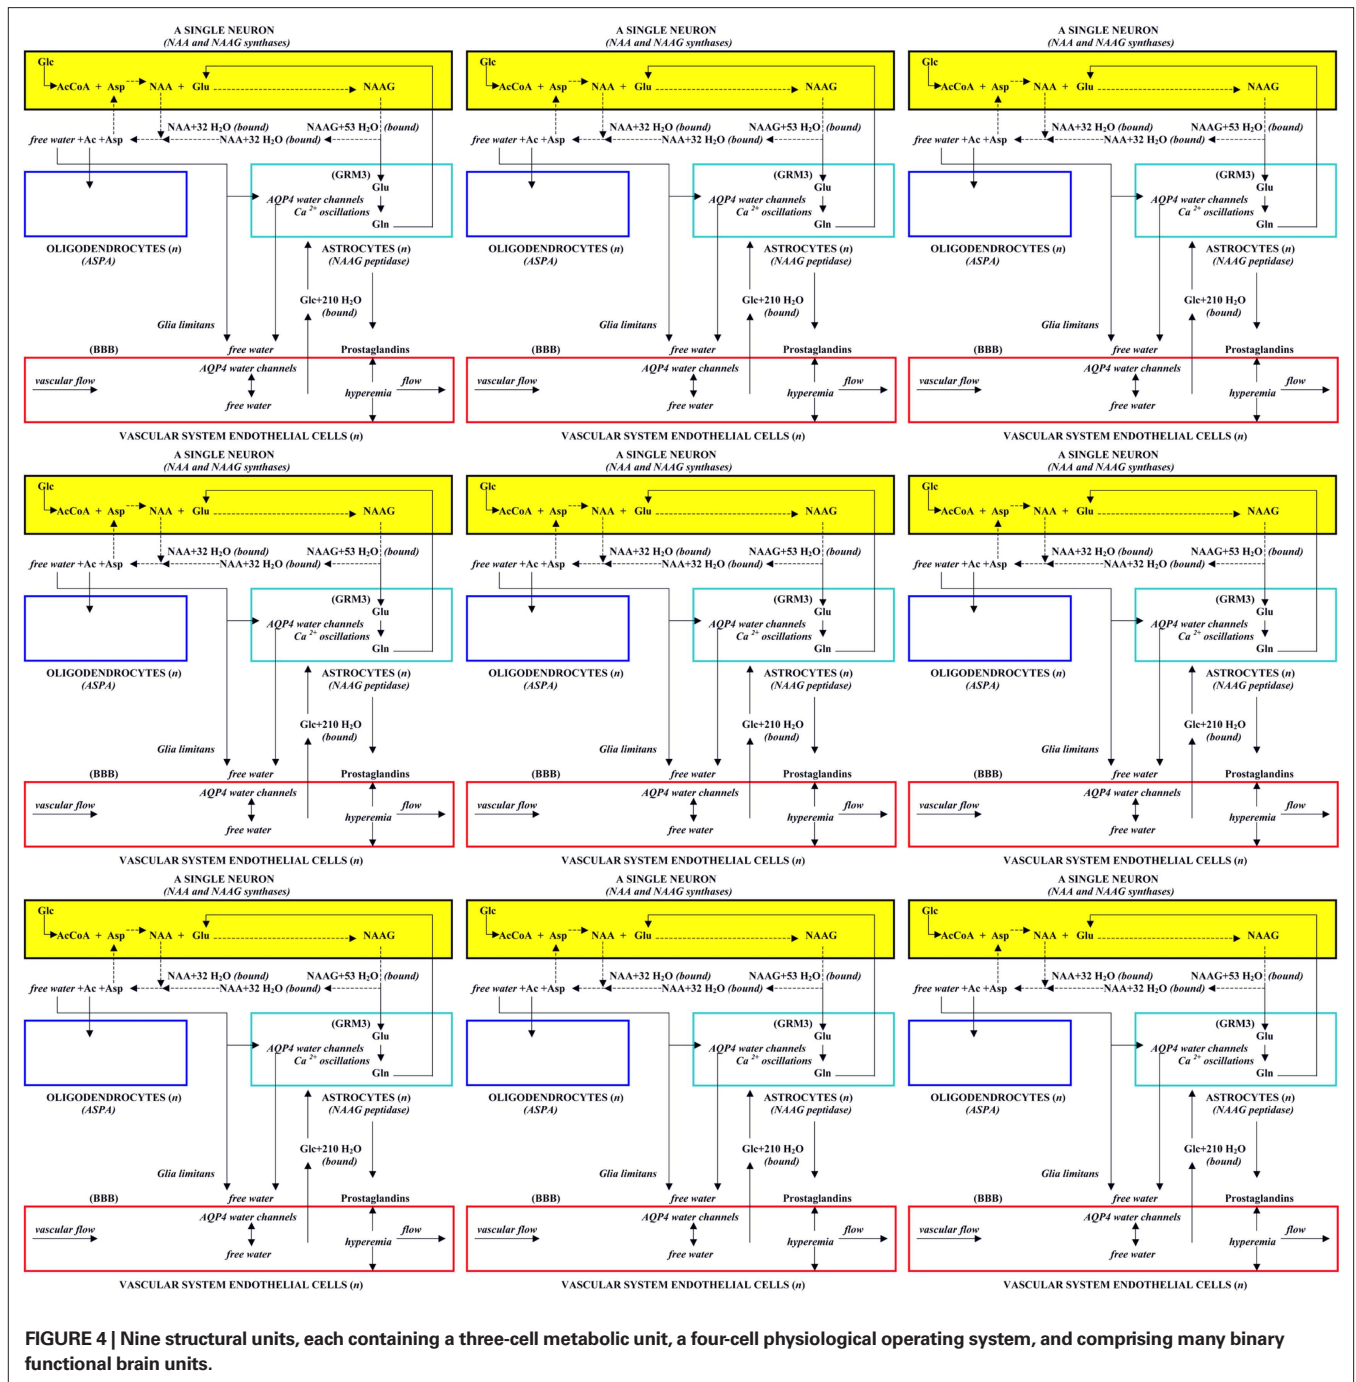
A SINGLE NEURON
(NAA and NAAG synthases)

Glc
AcCoA + Asp NAA + Glu NAAG
NAA+32 $H_2O$ (bound) NAAG+53 $H_2O$ (bound)
free water +Ac +Asp NAA+32 $H_2O$ (bound)
(GRM3)
Glu
AQP4 water channels
Ca $^{2+}$ oscillations
Gln
OLIGODENDROCYTES (n)
(ASPA)
ASTROCYTES (n)
(NAAG peptidase)
Glc+210 $H_2O$
(bound)
Glia limitans
(BBB) free water Prostaglandins
AQP4 water channels
vascular flow flow
hyperemia
free water
VASCULAR SYSTEM ENDOTHELIAL CELLS (n)

A SINGLE NEURON
(NAA and NAAG synthases)

Glc
AcCoA + Asp NAA + Glu NAAG
NAA+32 $H_2O$ (bound) NAAG+53 $H_2O$ (bound)
free water +Ac +Asp NAA+32 $H_2O$ (bound)
(GRM3)
Glu
AQP4 water channels
Ca $^{2+}$ oscillations
Gln
OLIGODENDROCYTES (n)
(ASPA)
ASTROCYTES (n)
(NAAG peptidase)
Glc+210 $H_2O$
(bound)
Glia limitans
(BBB) free water Prostaglandins
AQP4 water channels
vascular flow flow
hyperemia
free water
VASCULAR SYSTEM ENDOTHELIAL CELLS (n)

A SINGLE NEURON
(NAA and NAAG synthases)

Glc
AcCoA + Asp NAA + Glu NAAG
NAA+32 $H_2O$ (bound) NAAG+53 $H_2O$ (bound)
free water +Ac +Asp NAA+32 $H_2O$ (bound)
(GRM3)
Glu
AQP4 water channels
Ca $^{2+}$ oscillations
Gln
OLIGODENDROCYTES (n)
(ASPA)
ASTROCYTES (n)
(NAAG peptidase)
Glc+210 $H_2O$
(bound)
Glia limitans
(BBB) free water Prostaglandins
AQP4 water channels
vascular flow flow
hyperemia
free water
VASCULAR SYSTEM ENDOTHELIAL CELLS (n)

A SINGLE NEURON
(NAA and NAAG synthases)

Glc
AcCoA + Asp NAA + Glu NAAG
NAA+32 $H_2O$ (bound) NAAG+53 $H_2O$ (bound)
free water +Ac +Asp NAA+32 $H_2O$ (bound)
(GRM3)
Glu
AQP4 water channels
Ca $^{2+}$ oscillations
Gln
OLIGODENDROCYTES (n)
(ASPA)
ASTROCYTES (n)
(NAAG peptidase)
Glc+210 $H_2O$
(bound)
Glia limitans
(BBB) free water Prostaglandins
AQP4 water channels
vascular flow flow
hyperemia
free water
VASCULAR SYSTEM ENDOTHELIAL CELLS (n)

A SINGLE NEURON
(NAA and NAAG synthases)

Glc
AcCoA + Asp NAA + Glu NAAG
NAA+32 $H_2O$ (bound) NAAG+53 $H_2O$ (bound)
free water +Ac +Asp NAA+32 $H_2O$ (bound)
(GRM3)
Glu
AQP4 water channels
Ca $^{2+}$ oscillations
Gln
OLIGODENDROCYTES (n)
(ASPA)
ASTROCYTES (n)
(NAAG peptidase)
Glc+210 $H_2O$
(bound)
Glia limitans
(BBB) free water Prostaglandins
AQP4 water channels
vascular flow flow
hyperemia
free water
VASCULAR SYSTEM ENDOTHELIAL CELLS (n)

A SINGLE NEURON
(NAA and NAAG synthases)

Glc
AcCoA + Asp NAA + Glu NAAG
NAA+32 $H_2O$ (bound) NAAG+53 $H_2O$ (bound)
free water +Ac +Asp NAA+32 $H_2O$ (bound)
(GRM3)
Glu
AQP4 water channels
Ca $^{2+}$ oscillations
Gln
OLIGODENDROCYTES (n)
(ASPA)
ASTROCYTES (n)
(NAAG peptidase)
Glc+210 $H_2O$
(bound)
Glia limitans
(BBB) free water Prostaglandins
AQP4 water channels
vascular flow flow
hyperemia
free water
VASCULAR SYSTEM ENDOTHELIAL CELLS (n)

A SINGLE NEURON
(NAA and NAAG synthases)

Glc
AcCoA + Asp NAA + Glu NAAG
NAA+32 $H_2O$ (bound) NAAG+53 $H_2O$ (bound)
free water +Ac +Asp NAA+32 $H_2O$ (bound)
(GRM3)
Glu
AQP4 water channels
Ca $^{2+}$ oscillations
Gln
OLIGODENDROCYTES (n)
(ASPA)
ASTROCYTES (n)
(NAAG peptidase)
Glc+210 $H_2O$
(bound)
Glia limitans
(BBB) free water Prostaglandins
AQP4 water channels
vascular flow flow
hyperemia
free water
VASCULAR SYSTEM ENDOTHELIAL CELLS (n)

A SINGLE NEURON
(NAA and NAAG synthases)

Glc
AcCoA + Asp NAA + Glu NAAG
NAA+32 $H_2O$ (bound) NAAG+53 $H_2O$ (bound)
free water +Ac +Asp NAA+32 $H_2O$ (bound)
(GRM3)
Glu
AQP4 water channels
Ca $^{2+}$ oscillations
Gln
OLIGODENDROCYTES (n)
(ASPA)
ASTROCYTES (n)
(NAAG peptidase)
Glc+210 $H_2O$
(bound)
Glia limitans
(BBB) free water Prostaglandins
AQP4 water channels
vascular flow flow
hyperemia
free water
VASCULAR SYSTEM ENDOTHELIAL CELLS (n)

A SINGLE NEURON
(NAA and NAAG synthases)

Glc
AcCoA + Asp NAA + Glu NAAG
NAA+32 $H_2O$ (bound) NAAG+53 $H_2O$ (bound)
free water +Ac +Asp NAA+32 $H_2O$ (bound)
(GRM3)
Glu
AQP4 water channels
Ca $^{2+}$ oscillations
Gln
OLIGODENDROCYTES (n)
(ASPA)
ASTROCYTES (n)
(NAAG peptidase)
Glc+210 $H_2O$
(bound)
Glia limitans
(BBB) free water Prostaglandins
AQP4 water channels
vascular flow flow
hyperemia
free water
VASCULAR SYSTEM ENDOTHELIAL CELLS (n)

FIGURE 4 | Nine structural units, each containing a three-cell metabolic unit, a four-cell physiological operating system, and comprising many binary functional brain units.